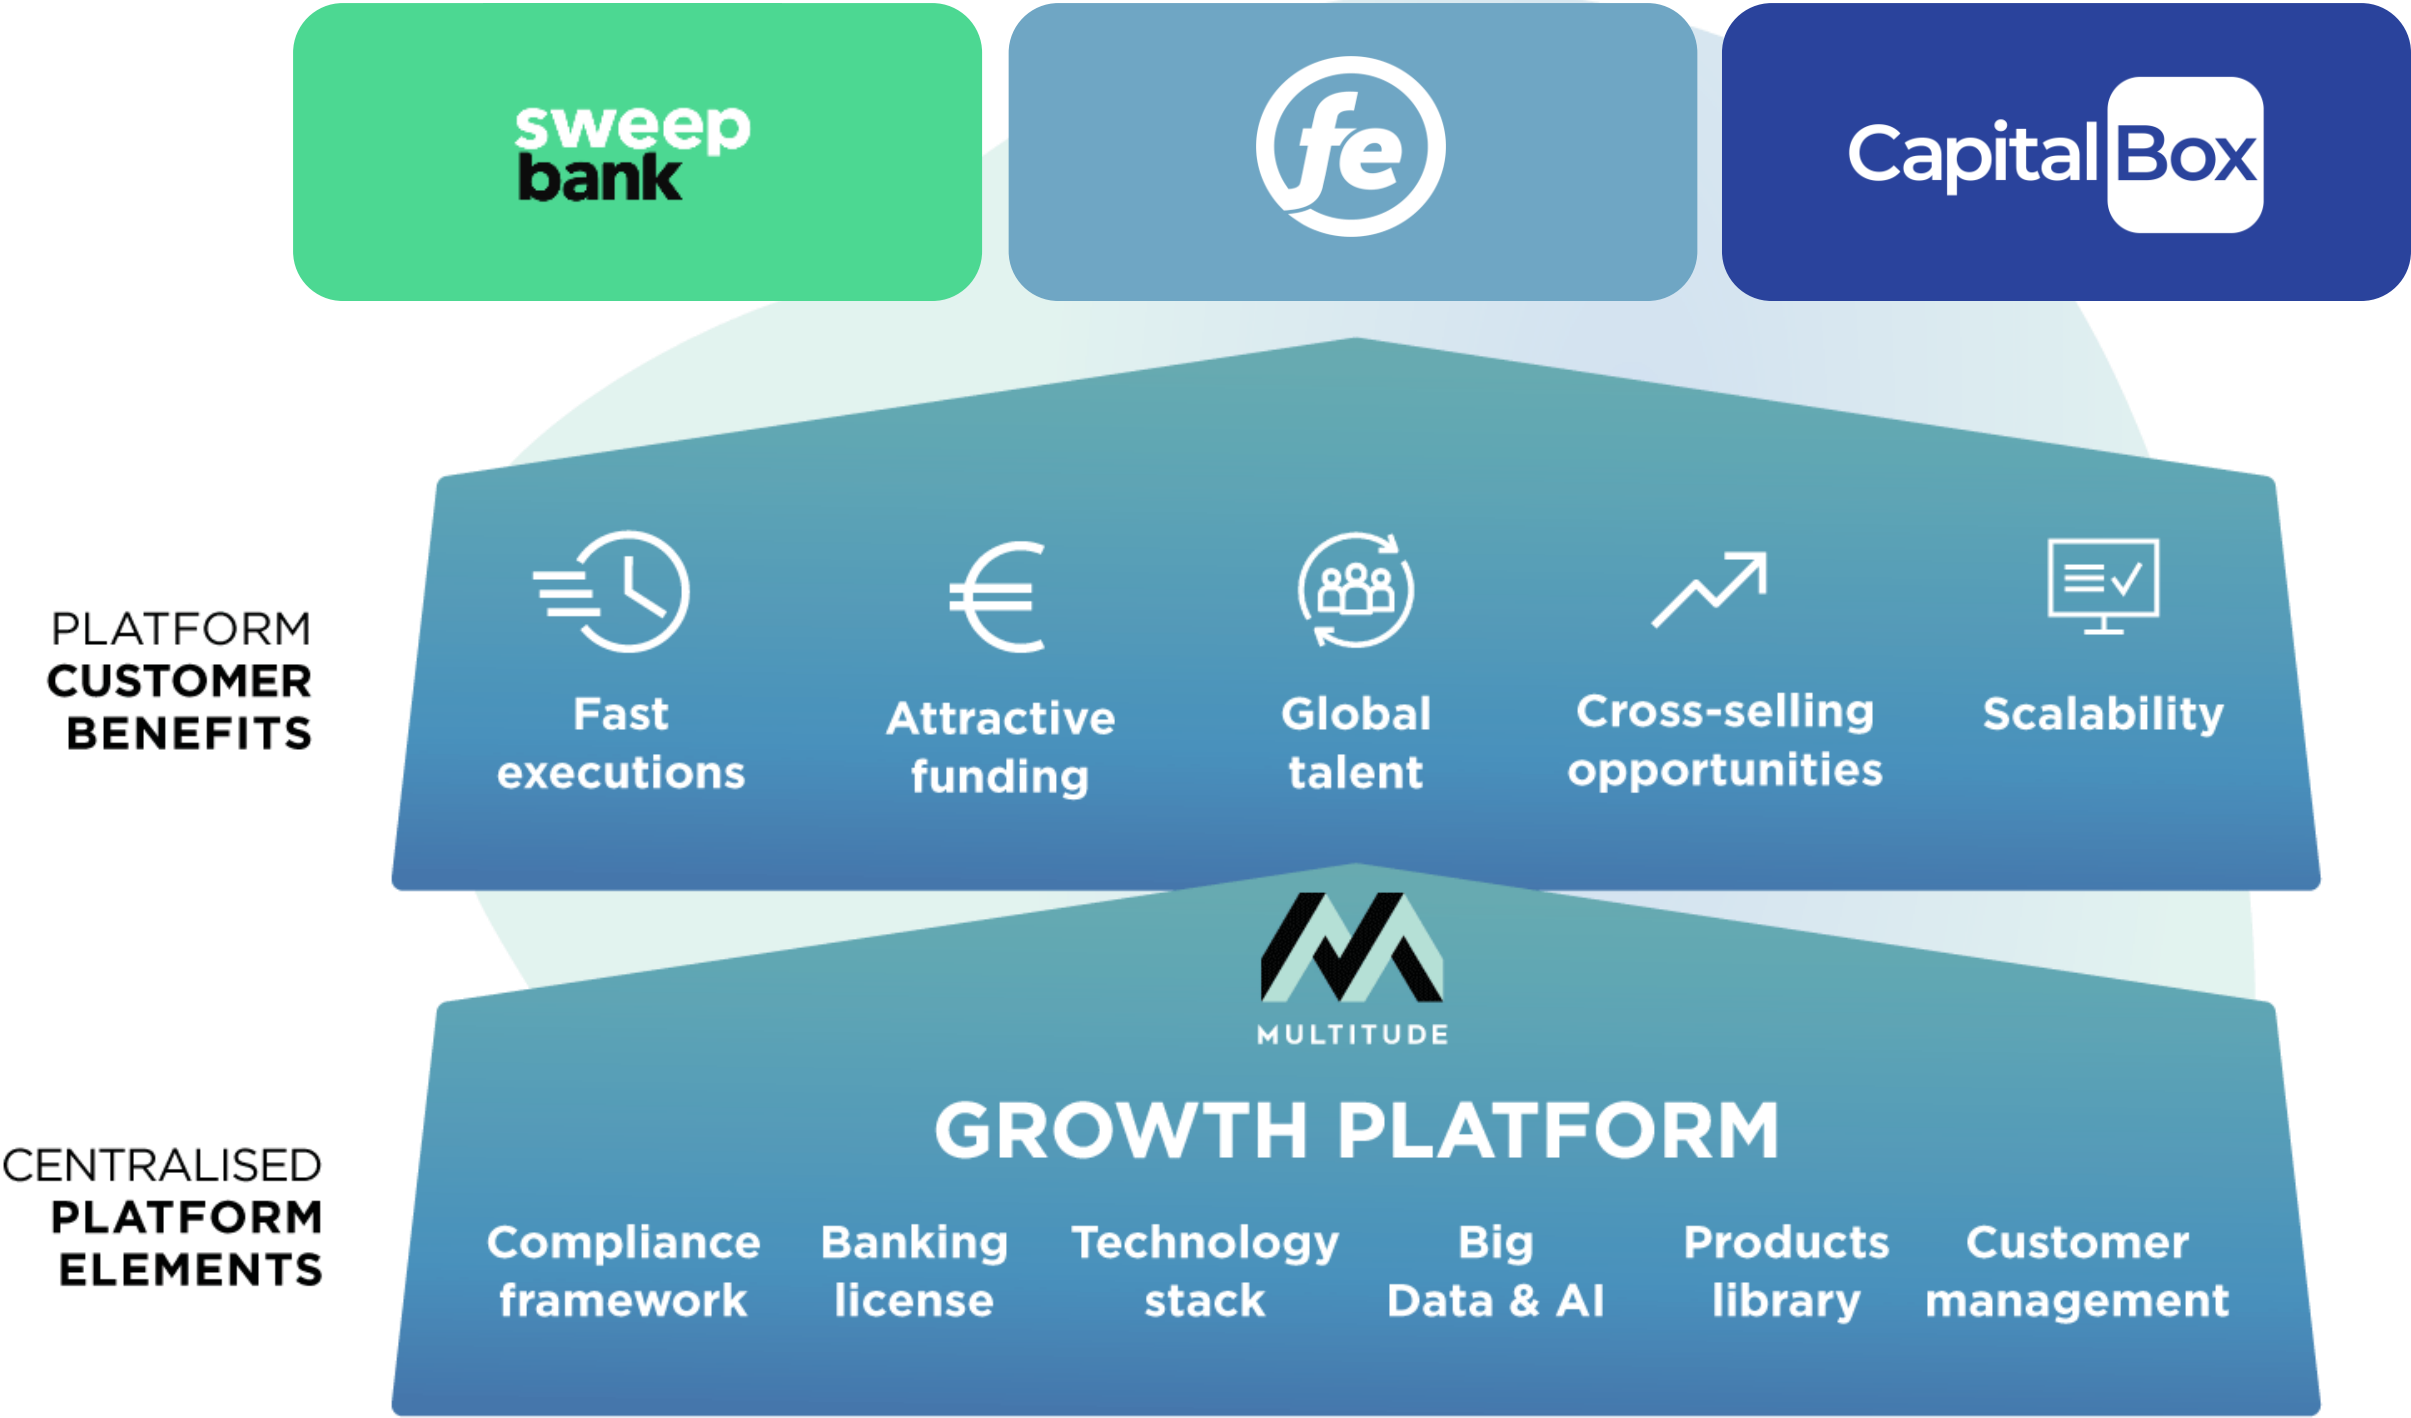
sweep bank

fe

CapitalBox

PLATFORM CUSTOMER BENEFITS

Fast executions

Attractive funding

Global talent

Cross-selling opportunities

Scalability

MULTITUDE

GROWTH PLATFORM

CENTRALISED PLATFORM ELEMENTS

Compliance framework

Banking license

Technology stack

Big Data & AI

Products library

Customer management